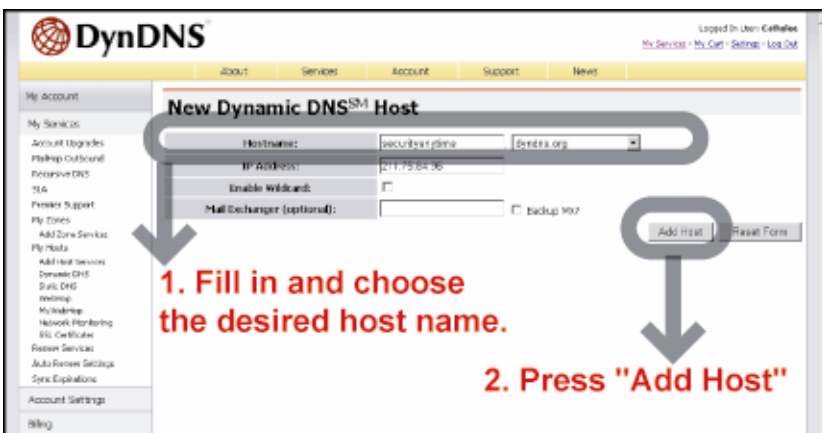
DynDNS

Logged In User: Cathalos
My Services - My Cart - Settings - Log Out

About | Services | Account | Support | News

My Account
My Services
Account Upgrades
MailHop Outbound
Recursive DNS
SLA
Premier Support
My Zones
Add Zone Services
My Hosts
Add Host Services
Dynamic DNS
Static DNS
WebHop
MyWebHop
Network Monitoring
SSL Certificates
Renew Services
Auto Renew Settings
Sync Expirations
Account Settings
Billing

New Dynamic DNS$^{SM}$ Host

| | | |
|---|---|---|
| Hostname: | securityanytime | dyndns.org |
| IP Address: | 211.75.84.98 | |
| Enable Wildcard: | ☐ | |
| Mail Exchanger (optional): | | ☐ Backup MX? |

Add Host | Reset Form

1. Fill in and choose the desired host name.

2. Press "Add Host"